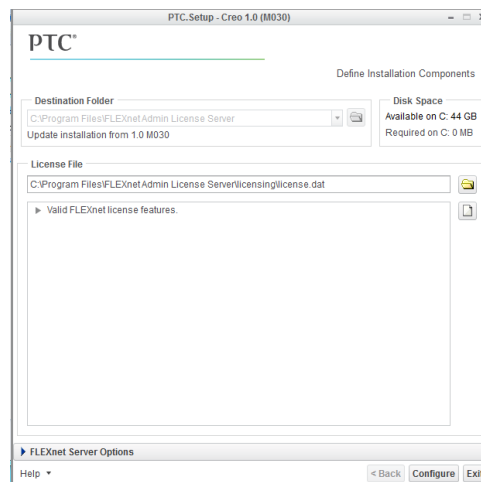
PTC.Setup - Creo 1.0 (M030)

PTC®

Define Installation Components

Destination Folder

C:\Program Files\FLEXnet Admin License Server

Update installation from 1.0 M030

Disk Space

Available on C: 44 GB

Required on C: 0 MB

License File

C:\Program Files\FLEXnet Admin License Server\licensing\license.dat

▶ Valid FLEXnet license features.

▶ FLEXnet Server Options

Help ▾

< Back Configure Exi